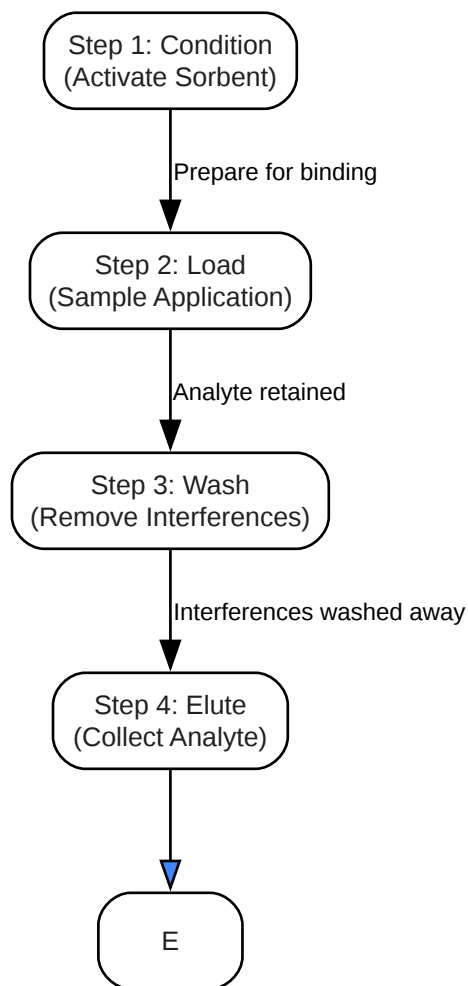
Step 1: Condition
(Activate Sorbent)

Prepare for binding

Step 2: Load
(Sample Application)

Analyte retained

Step 3: Wash
(Remove Interferences)

Interferences washed away

Step 4: Elute
(Collect Analyte)

E